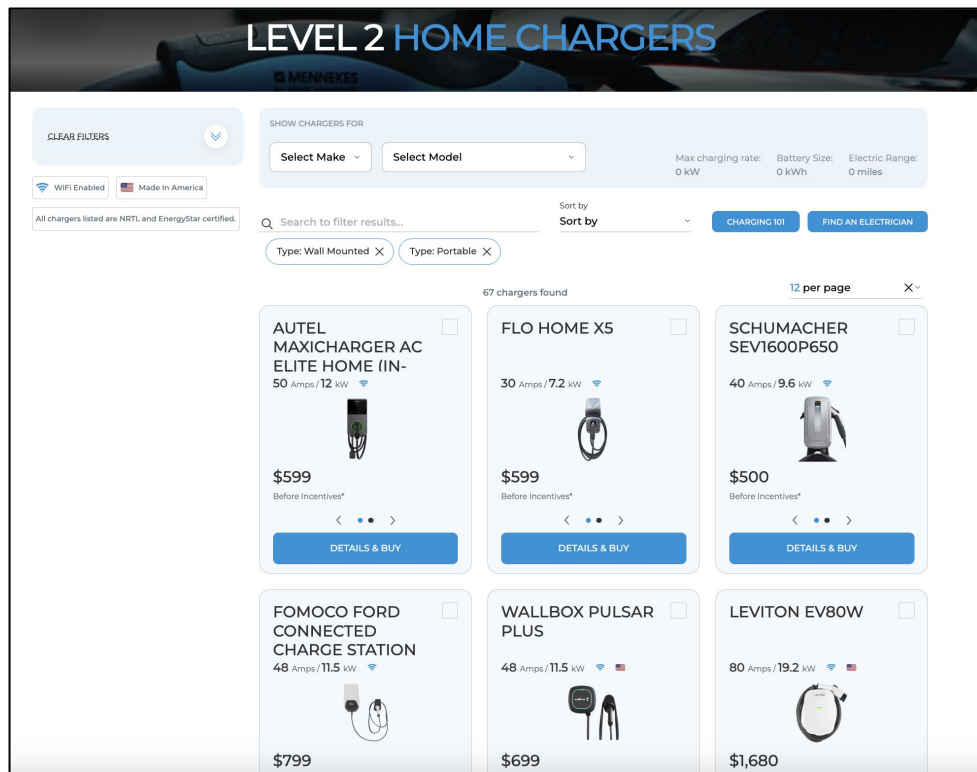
LEVEL 2 HOME CHARGERS

MENNEKES

CLEAR FILTERS

WiFi Enabled

Made In America

All chargers listed are NRTL and EnergyStar certified.

SHOW CHARGERS FOR

Select Make

Select Model

Max charging rate: 0 kW

Battery Size: 0 kWh

Electric Range: 0 miles

Search to filter results...

Sort by
Sort by

CHARGING 101

FIND AN ELECTRICIAN

Type: Wall Mounted

Type: Portable

67 chargers found

12 per page

AUTEL MAXICHARGER AC ELITE HOME (IN-
50 Amps / 12 kW
$599
Before Incentives*
DETAILS & BUY

FLO HOME X5
30 Amps / 7.2 kW
$599
Before Incentives*
DETAILS & BUY

SCHUMACHER SEV1600P650
40 Amps / 9.6 kW
$500
Before Incentives*
DETAILS & BUY

FOMOCO FORD CONNECTED CHARGE STATION
48 Amps / 11.5 kW
$799

WALLBOX PULSAR PLUS
48 Amps / 11.5 kW
$699

LEVITON EV80W
80 Amps / 19.2 kW
$1,680